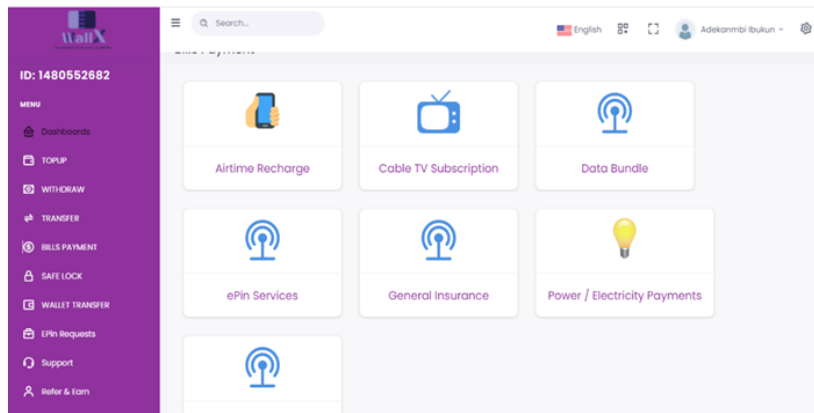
WallX

ID: 1480552682

MENU

Dashboards

TOPUP

WITHDRAW

TRANSFER

BILLS PAYMENT

SAFE LOCK

WALLET TRANSFER

EPin Requests

Support

Refer & Earn

Search...

English

Adekanmbi Ibukun

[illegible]

Airtime Recharge

Cable TV Subscription

Data Bundle

ePin Services

General Insurance

Power / Electricity Payments